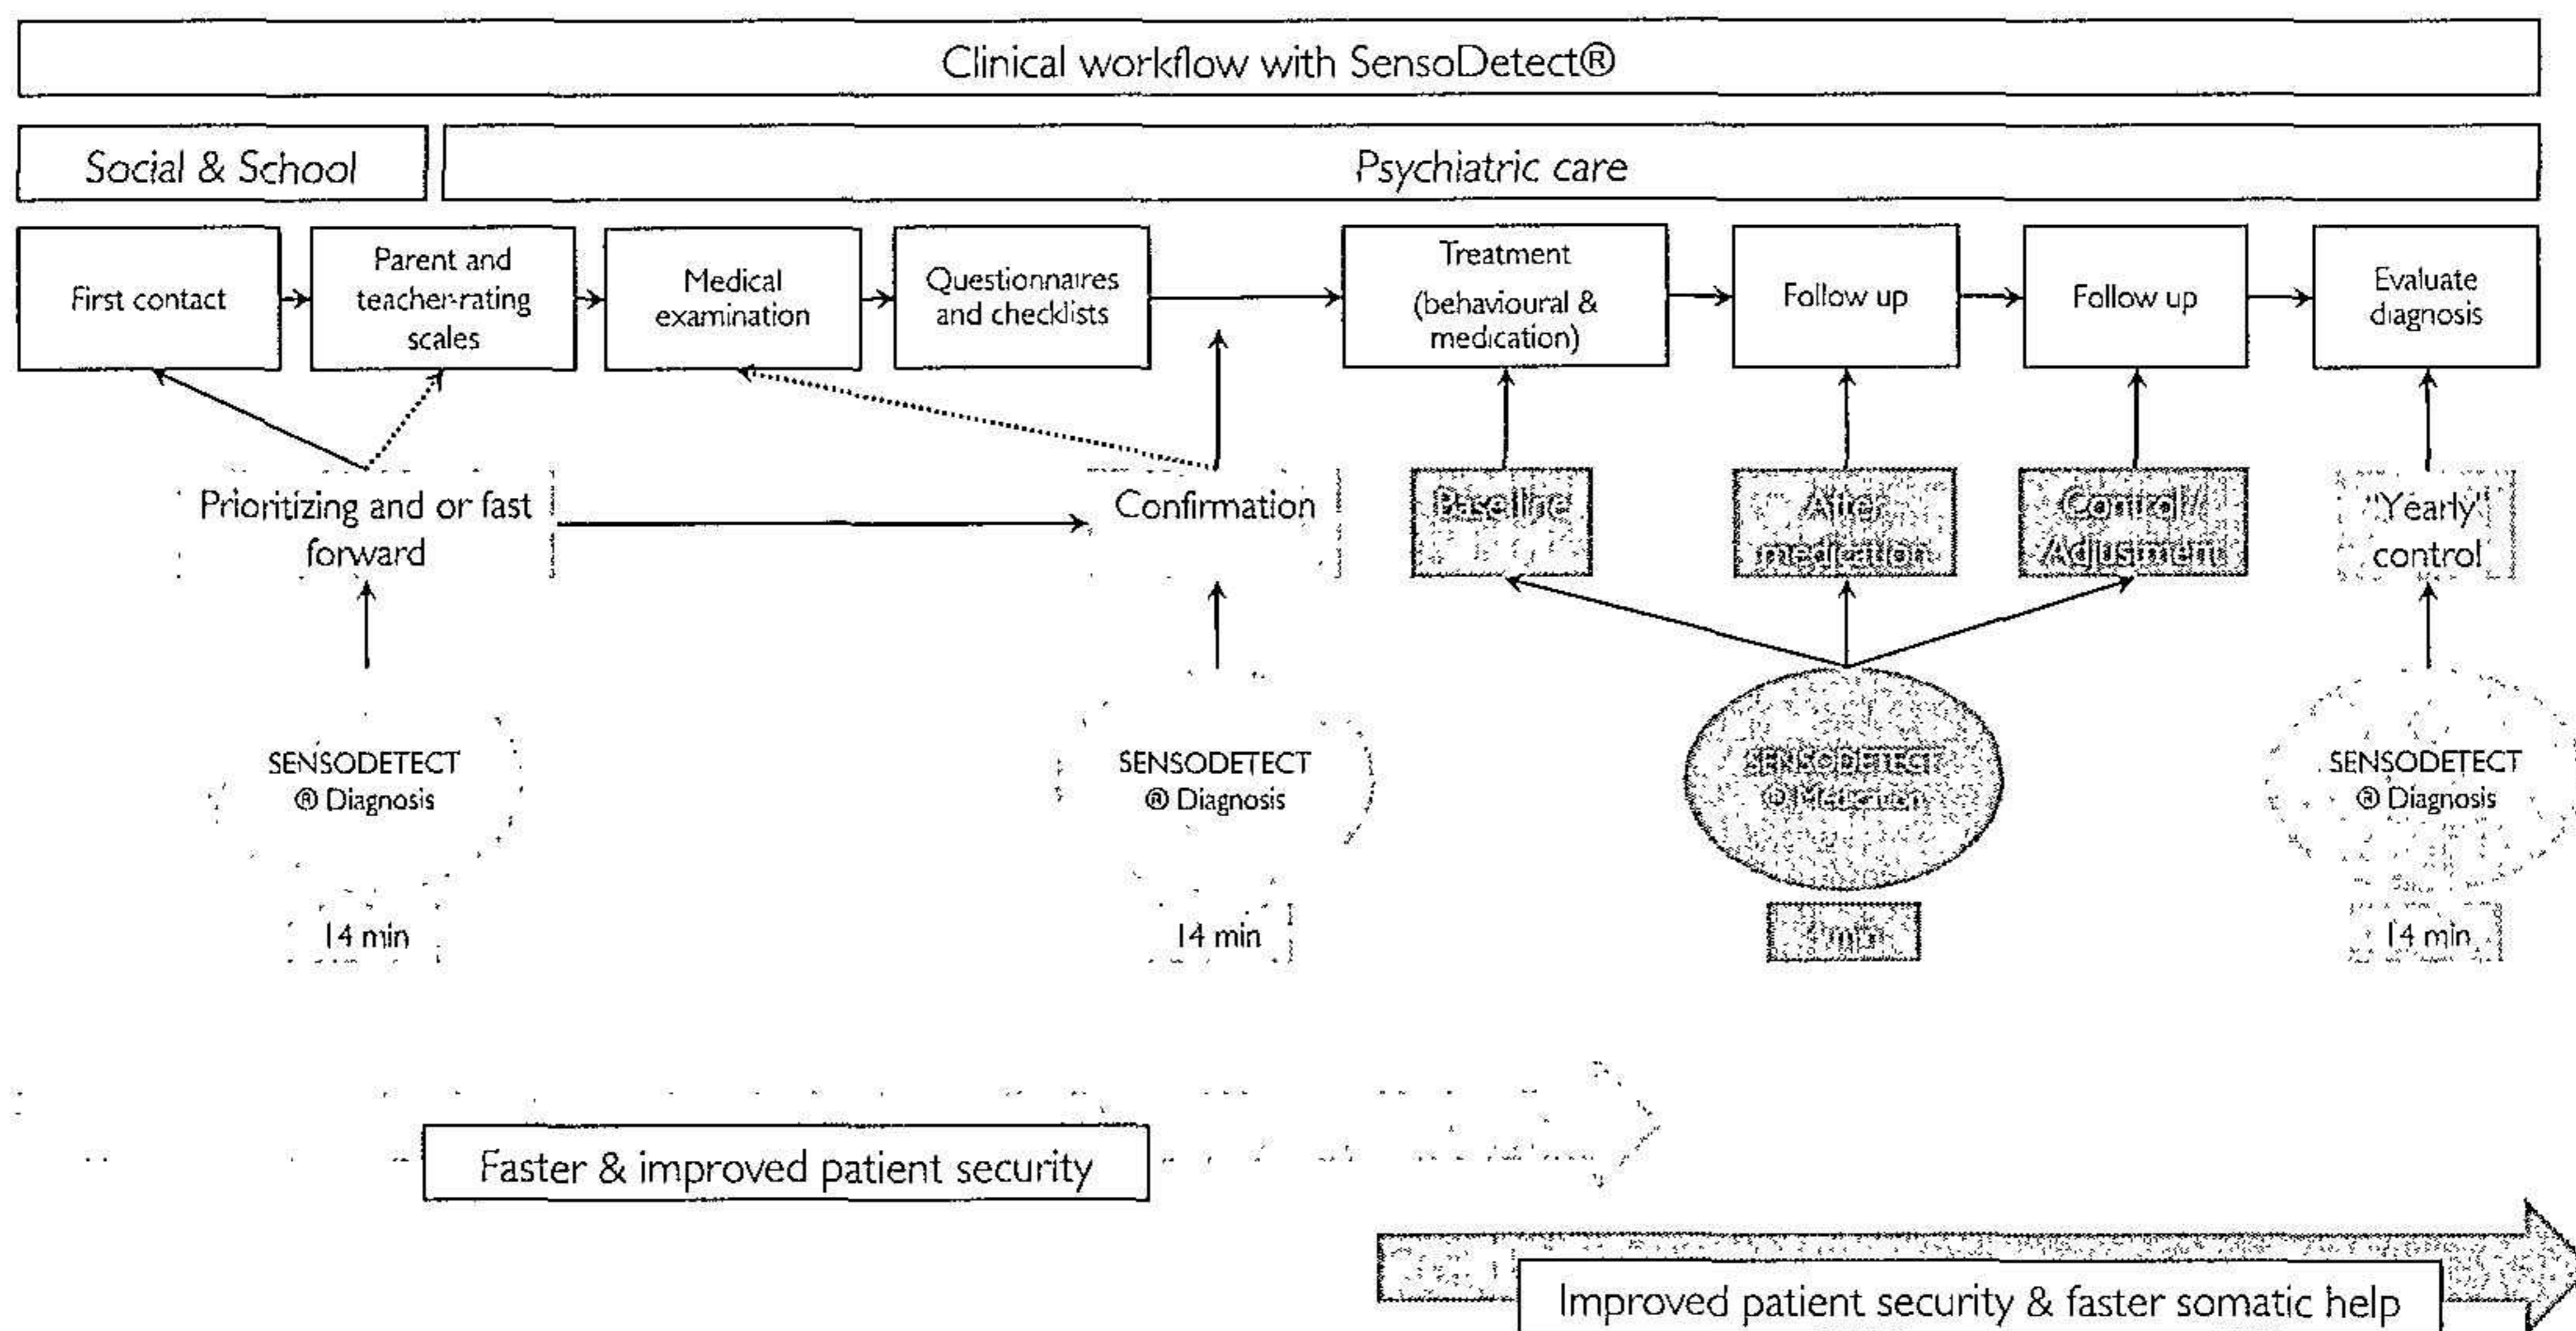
Clinical workflow with SensoDetect®

Social & School

Psychiatric care

First contact

Parent and teacher-rating scales

Medical examination

Questionnaires and checklists

Treatment (behavioural & medication)

Follow up

Follow up

Evaluate diagnosis

Prioritizing and or fast forward

Confirmation

Baseline

After medication

Control / Adjusment

"Yearly" control

SENSODETECT ® Diagnosis

14 min

SENSODETECT ® Diagnosis

14 min

SENSODETECT ® Medication

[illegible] min

SENSODETECT ® Diagnosis

14 min

Faster & improved patient security

Improved patient security & faster somatic help